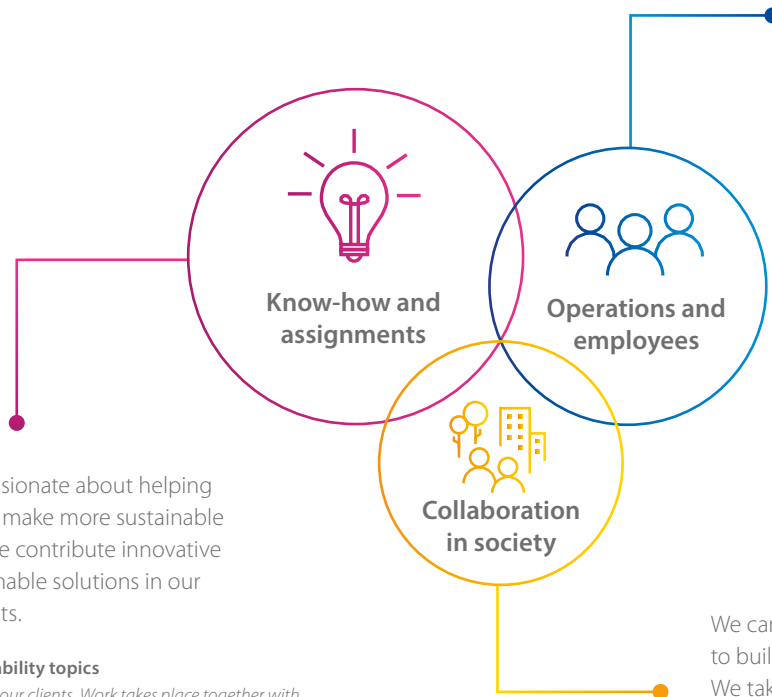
Know-how and assignments

Operations and employees

Collaboration in society

sionate about helping make more sustainable e contribute innovative nable solutions in our ts.

bility topics

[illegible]

We ca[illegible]
to buil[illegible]
We tak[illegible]